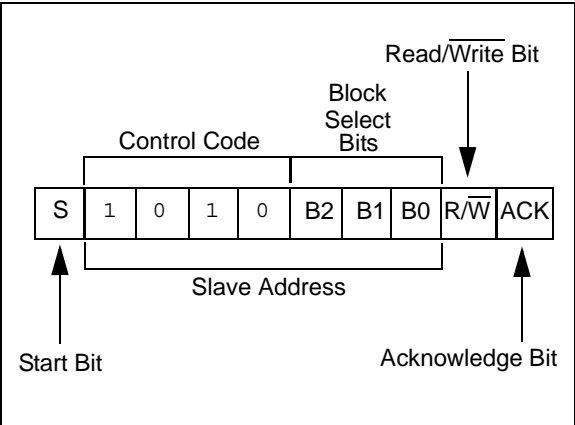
Read/$\overline{\text{Write}}$ Bit

Block Select Bits

Control Code

| S | 1 | 0 | 1 | 0 | B2 | B1 | B0 | R/$\overline{\text{W}}$ | ACK |
|---|---|---|---|---|---|---|---|---|---|

Slave Address

Start Bit

Acknowledge Bit